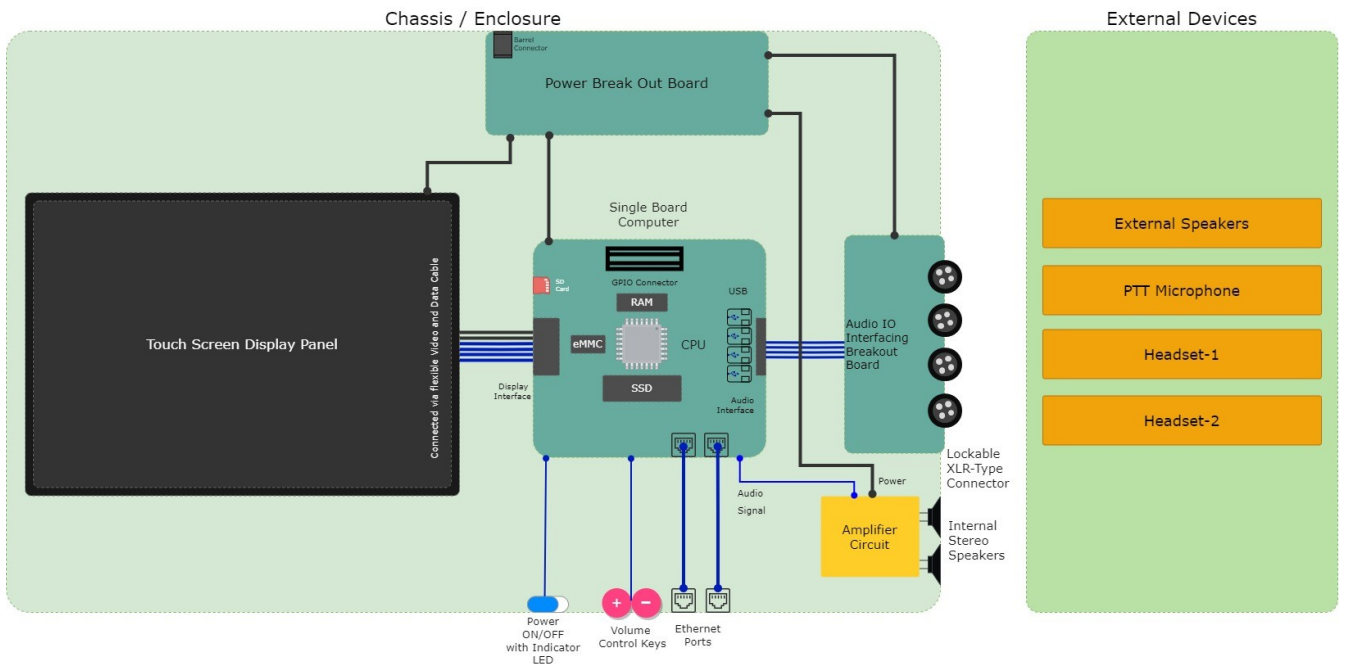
Chassis / Enclosure

External Devices

Barrel Connector

Power Break Out Board

Single Board Computer

Touch Screen Display Panel

Connected via flexible Video and Data Cable

SD Card

GPIO Connector

RAM

USB

eMMC

CPU

SSD

Display Interface

Audio Interface

Audio IO Interfacing Breakout Board

External Speakers

PTT Microphone

Headset-1

Headset-2

Lockable XLR-Type Connector

Power

Audio Signal

Amplifier Circuit

Internal Stereo Speakers

Power ON/OFF with Indicator LED

+

−

Volume Control Keys

Ethernet Ports